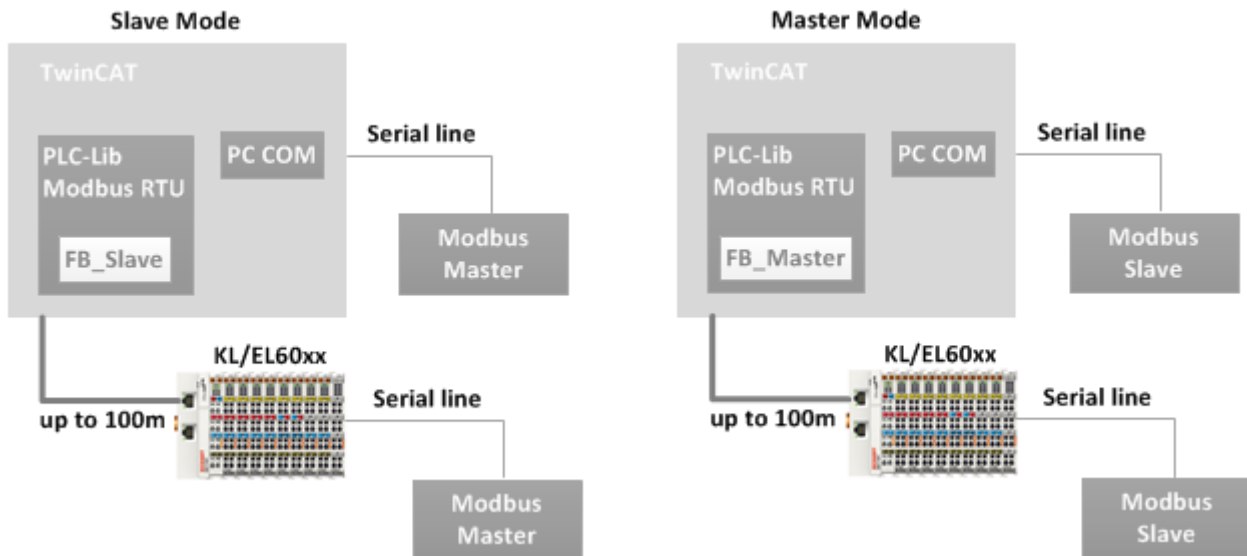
Slave Mode

TwinCAT

PLC-Lib
Modbus RTU

FB_Slave

PC COM

Serial line

Modbus
Master

KL/EL60xx

up to 100m

Serial line

Modbus
Master

Master Mode

TwinCAT

PLC-Lib
Modbus RTU

FB_Master

PC COM

Serial line

Modbus
Slave

KL/EL60xx

up to 100m

Serial line

Modbus
Slave